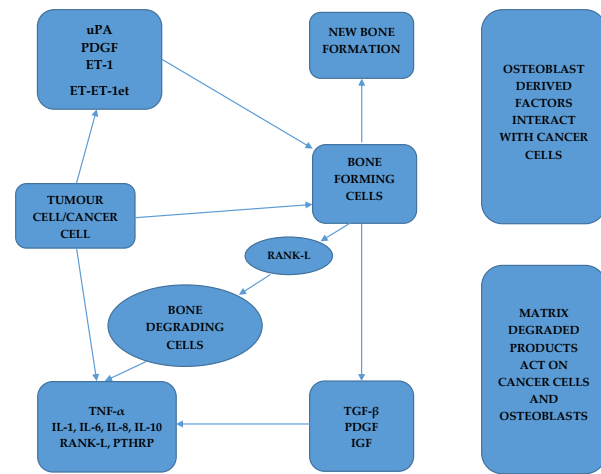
uPA
PDGF
ET-1
ET-ET-1et

NEW BONE FORMATION

OSTEOBLAST DERIVED FACTORS INTERACT WITH CANCER CELLS

BONE FORMING CELLS

TUMOUR CELL/CANCER CELL

RANK-L

BONE DEGRADING CELLS

MATRIX DEGRADED PRODUCTS ACT ON CANCER CELLS AND OSTEOBLASTS

TNF-α
IL-1, IL-6, IL-8, IL-10
RANK-L, PTHRP

TGF-β
PDGF
IGF